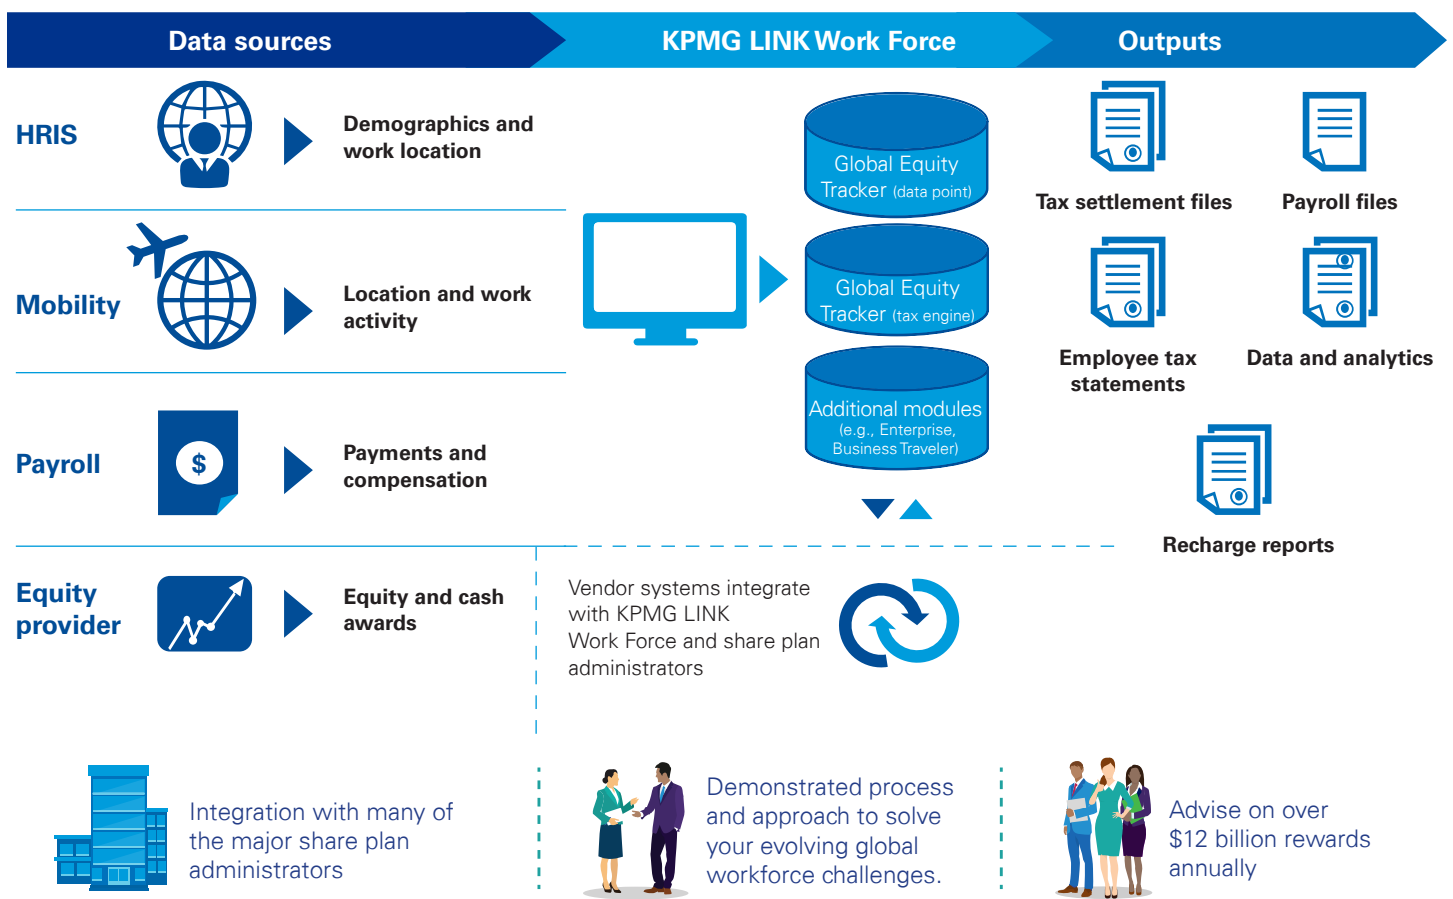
Data sources

KPMG LINK Work Force

Outputs

HRIS

Demographics and work location

Mobility

Location and work activity

Payroll

$

Payments and compensation

Equity provider

Equity and cash awards

Global Equity Tracker (data point)

Global Equity Tracker (tax engine)

Additional modules (e.g., Enterprise, Business Traveler)

Tax settlement files

Payroll files

Employee tax statements

Data and analytics

Recharge reports

Vendor systems integrate with KPMG LINK Work Force and share plan administrators

Integration with many of the major share plan administrators

Demonstrated process and approach to solve your evolving global workforce challenges.

Advise on over $12 billion rewards annually